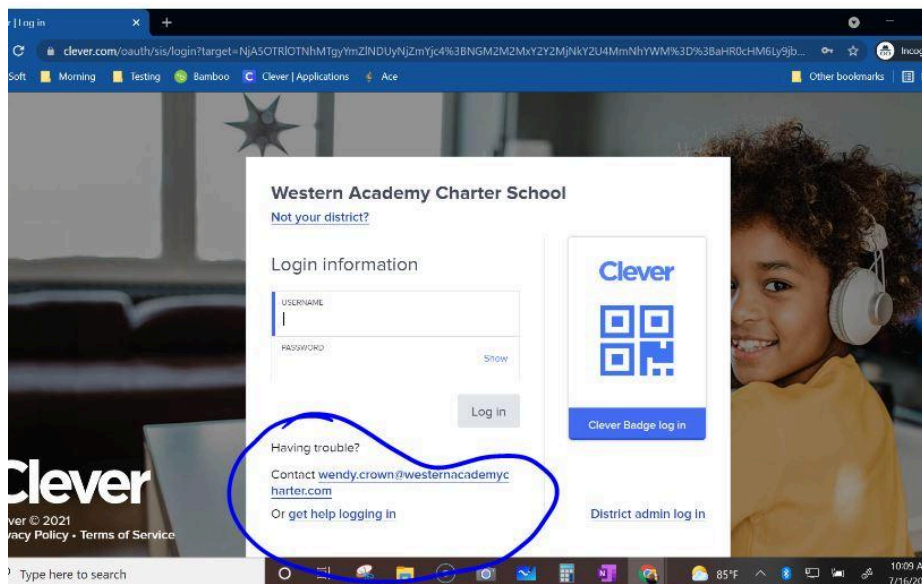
r | Log in
clever.com/oauth/sis/login?target=NjA5OTRlOTNhMTgyYmZlNDUyNjZmYjc4%3BNGM2M2MxY2Y2MjNkY2U4MmNhYWM%3D%3BaHR0cHM6Ly9jb...
Incog
Soft Morning Testing Bamboo Clever | Applications Ace
Other bookmarks

Western Academy Charter School
Not your district?

Login information
USERNAME
PASSWORD
Show
Log in

Having trouble?
Contact wendy.crown@westernacademycharter.com
Or get help logging in

Clever
Clever Badge log in
District admin log in

Clever
ver © 2021
vacy Policy • Terms of Service

Type here to search
85°F
10:09 A
7/16/2